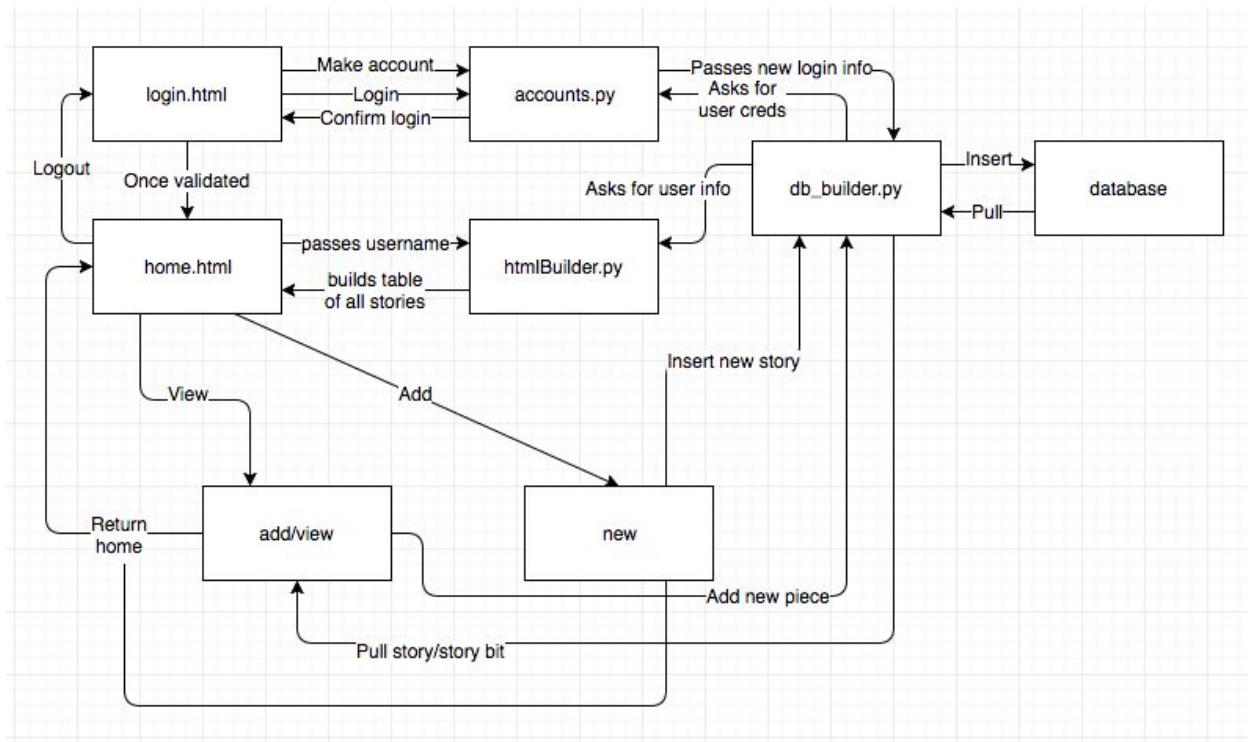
login.html
Make account
Login
Confirm login
accounts.py
Passes new login info
Asks for user creds
Logout
Once validated
db_builder.py
Insert
Pull
database
Asks for user info
home.html
passes username
builds table of all stories
htmlBuilder.py
Insert new story
View
Add
Return home
add/view
new
Add new piece
Pull story/story bit